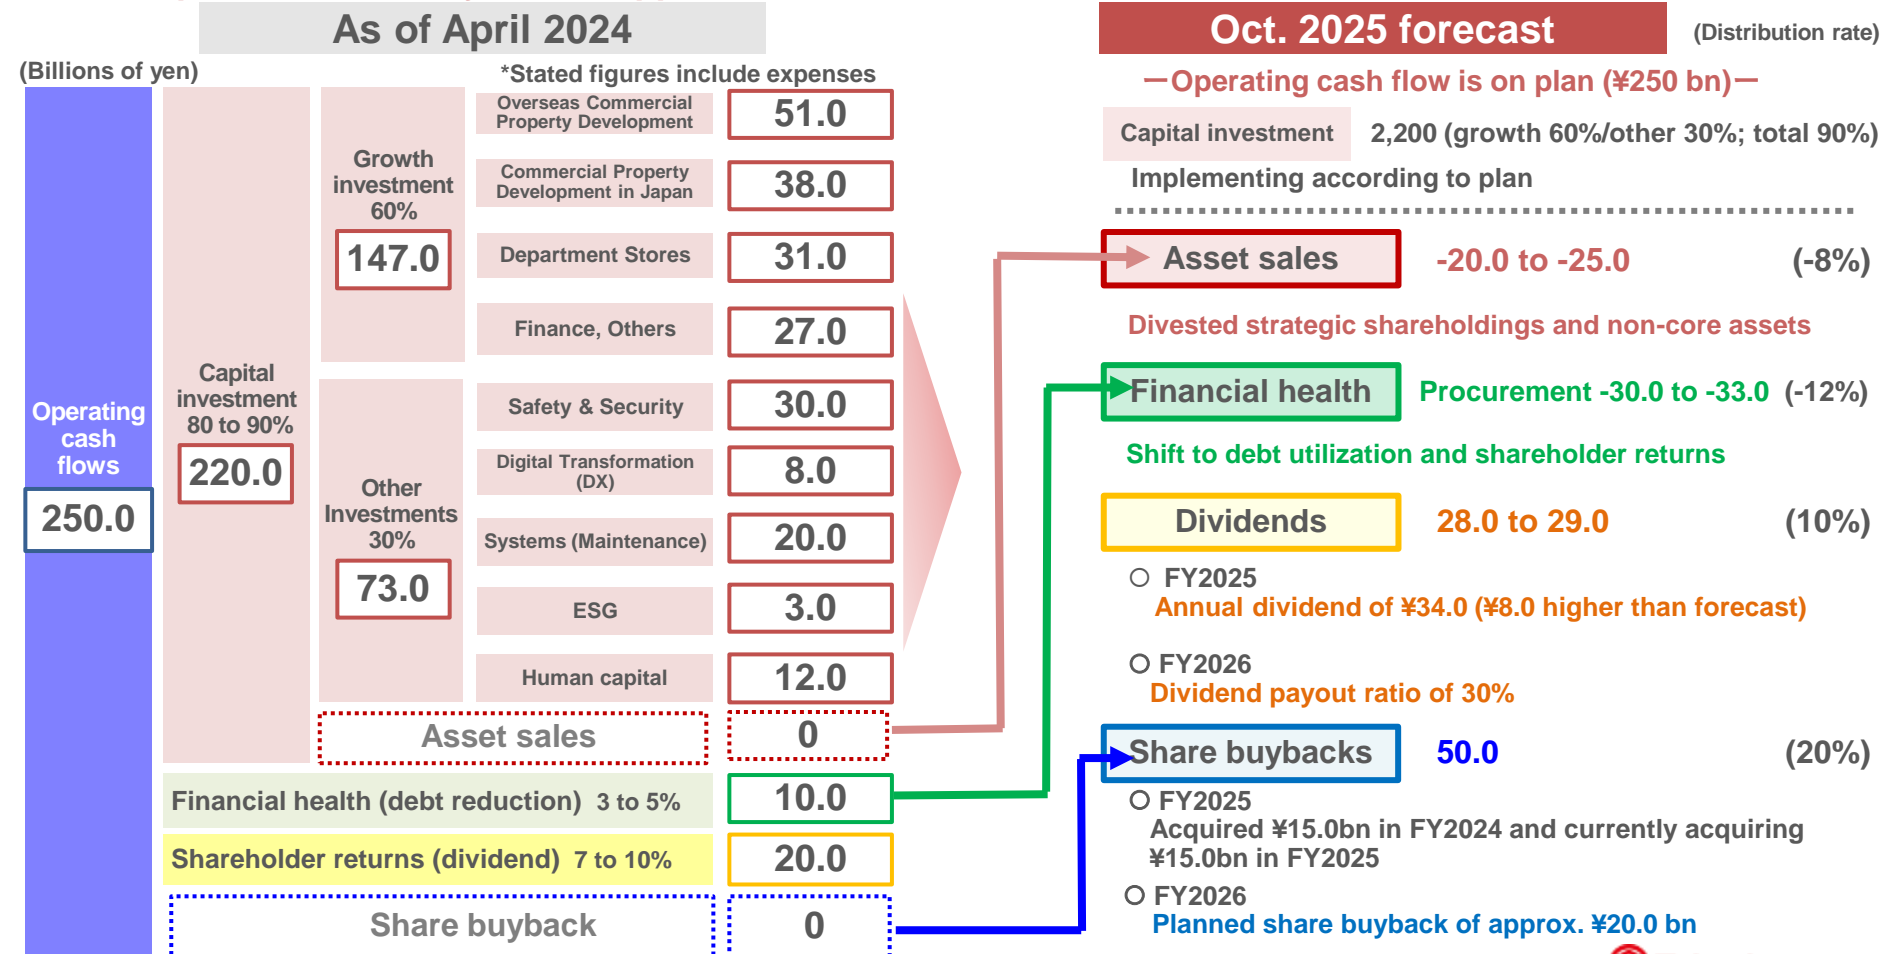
As of April 2024

(Billions of yen)

*Stated figures include expenses

Operating cash flows
250.0

Capital investment 80 to 90%
220.0

Growth investment 60%
147.0

Overseas Commercial Property Development
51.0

Commercial Property Development in Japan
38.0

Department Stores
31.0

Finance, Others
27.0

Other Investments 30%
73.0

Safety & Security
30.0

Digital Transformation (DX)
8.0

Systems (Maintenance)
20.0

ESG
3.0

Human capital
12.0

Asset sales
0

Financial health (debt reduction) 3 to 5%
10.0

Shareholder returns (dividend) 7 to 10%
20.0

Share buyback
0

Oct. 2025 forecast

(Distribution rate)

—Operating cash flow is on plan (¥250 bn)—

Capital investment 2,200 (growth 60%/other 30%; total 90%)
Implementing according to plan

Asset sales -20.0 to -25.0 (-8%)
Divested strategic shareholdings and non-core assets

Financial health Procurement -30.0 to -33.0 (-12%)
Shift to debt utilization and shareholder returns

Dividends 28.0 to 29.0 (10%)
○ FY2025
Annual dividend of ¥34.0 (¥8.0 higher than forecast)
○ FY2026
Dividend payout ratio of 30%

Share buybacks 50.0 (20%)
○ FY2025
Acquired ¥15.0bn in FY2024 and currently acquiring ¥15.0bn in FY2025
○ FY2026
Planned share buyback of approx. ¥20.0 bn